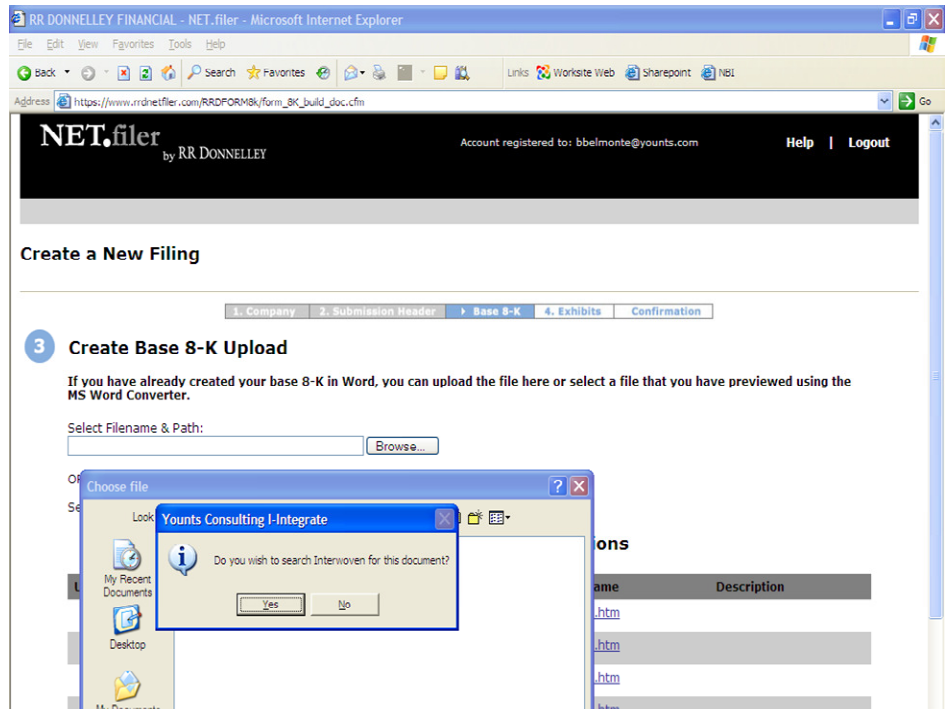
RR DONNELLEY FINANCIAL - NET.filer - Microsoft Internet Explorer

File Edit View Favorites Tools Help

Back Search Favorites Links Worksite Web Sharepoint NBI

Address https://www.rrdnetfiler.com/RRDFORM8k/form_8K_build_doc.cfm Go

NET.filer by RR DONNELLEY

Account registered to: bbelmonte@younts.com

Help | Logout

Create a New Filing

1. Company 2. Submission Header Base 8-K 4. Exhibits Confirmation

3 Create Base 8-K Upload

If you have already created your base 8-K in Word, you can upload the file here or select a file that you have previewed using the MS Word Converter.

Select Filename & Path:

Browse...

O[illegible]

Se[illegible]

Choose file

Look

My Recent Documents

Desktop

My Documents

Younts Consulting I-Integrate

Do you wish to search Interwoven for this document?

Yes No

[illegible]ions

U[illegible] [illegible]ame Description

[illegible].htm

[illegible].htm

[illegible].htm